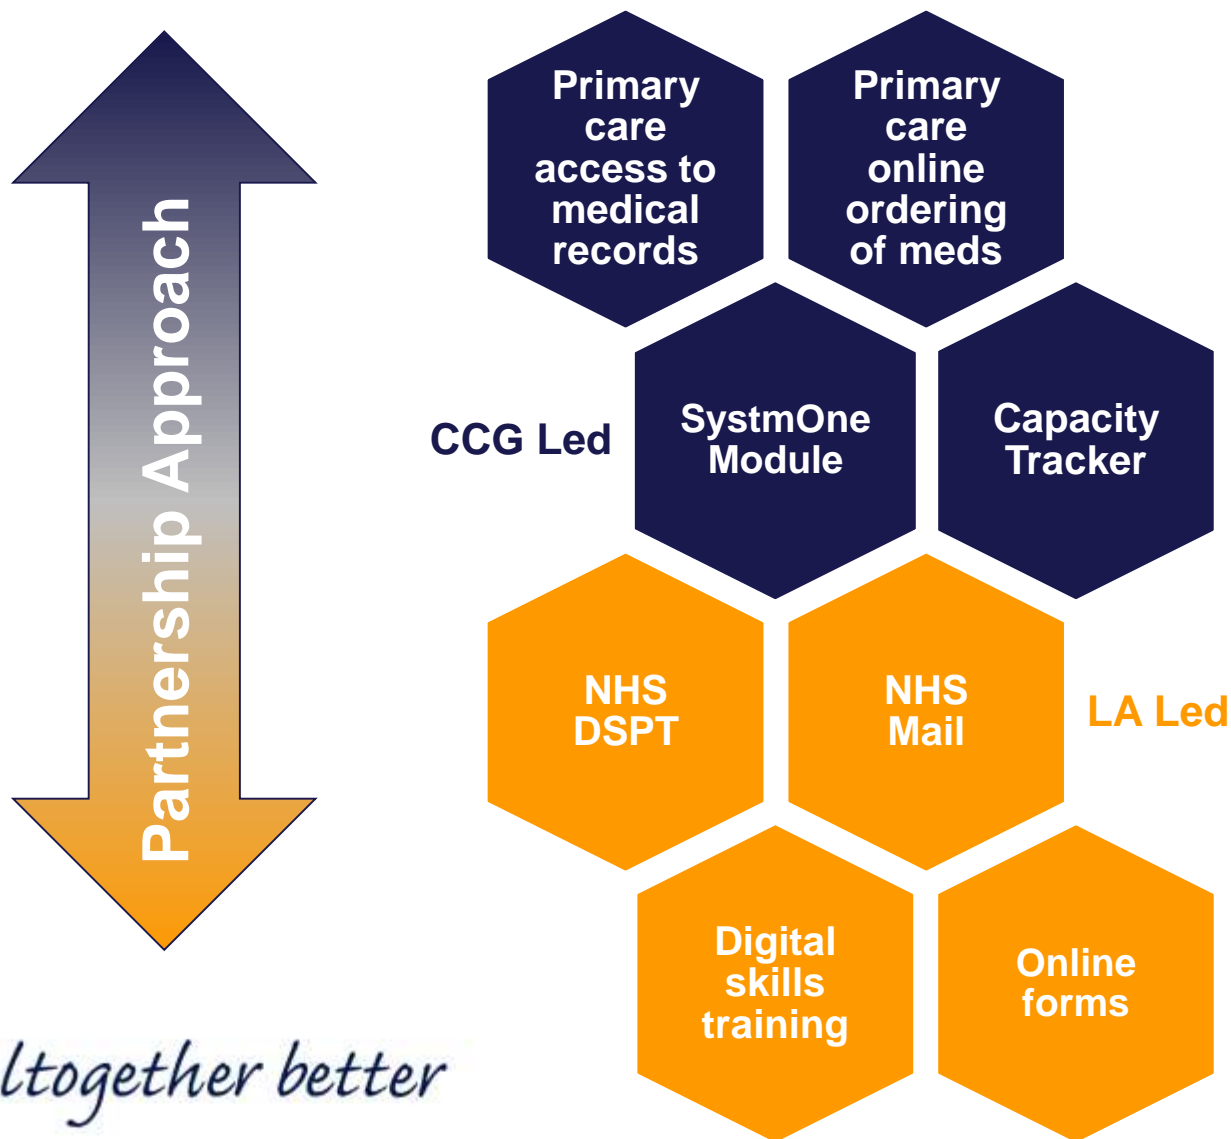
Partnership Approach

Primary care access to medical records

Primary care online ordering of meds

CCG Led

SystmOne Module

Capacity Tracker

NHS DSPT

NHS Mail

LA Led

Digital skills training

Online forms

ltogether better